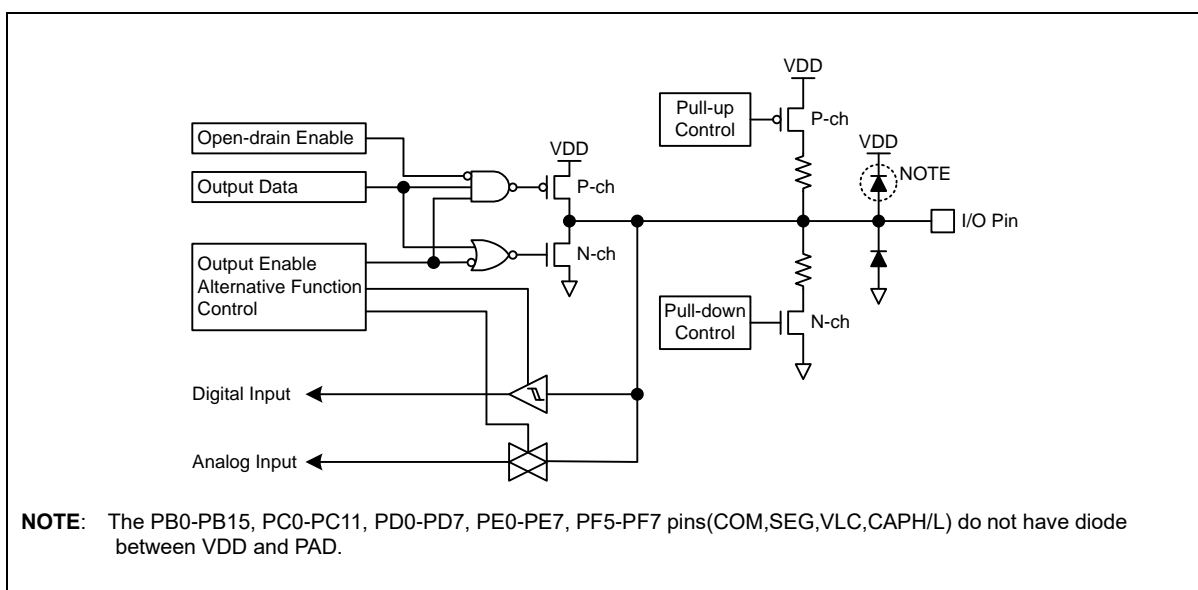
VDD

Pull-up Control

P-ch

Open-drain Enable

VDD

VDD

NOTE

Output Data

P-ch

I/O Pin

N-ch

Output Enable Alternative Function Control

Pull-down Control

N-ch

Digital Input

Analog Input

**NOTE**: The PB0-PB15, PC0-PC11, PD0-PD7, PE0-PE7, PF5-PF7 pins(COM,SEG,VLC,CAPH/L) do not have diode between VDD and PAD.